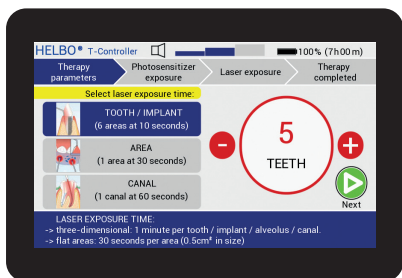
HELBO® T-Controller

100% (7h00m)

Therapy parameters

Photosensitizer exposure

Laser exposure

Therapy completed

Select laser exposure time:

TOOTH / IMPLANT
(6 areas at 10 seconds)

AREA
(1 area at 30 seconds)

CANAL
(1 canal at 60 seconds)

5
TEETH

Next

LASER EXPOSURE TIME:
-> three-dimensional: 1 minute per tooth / implant / alveolus / canal.
-> flat areas: 30 seconds per area (0.5cm² in size)